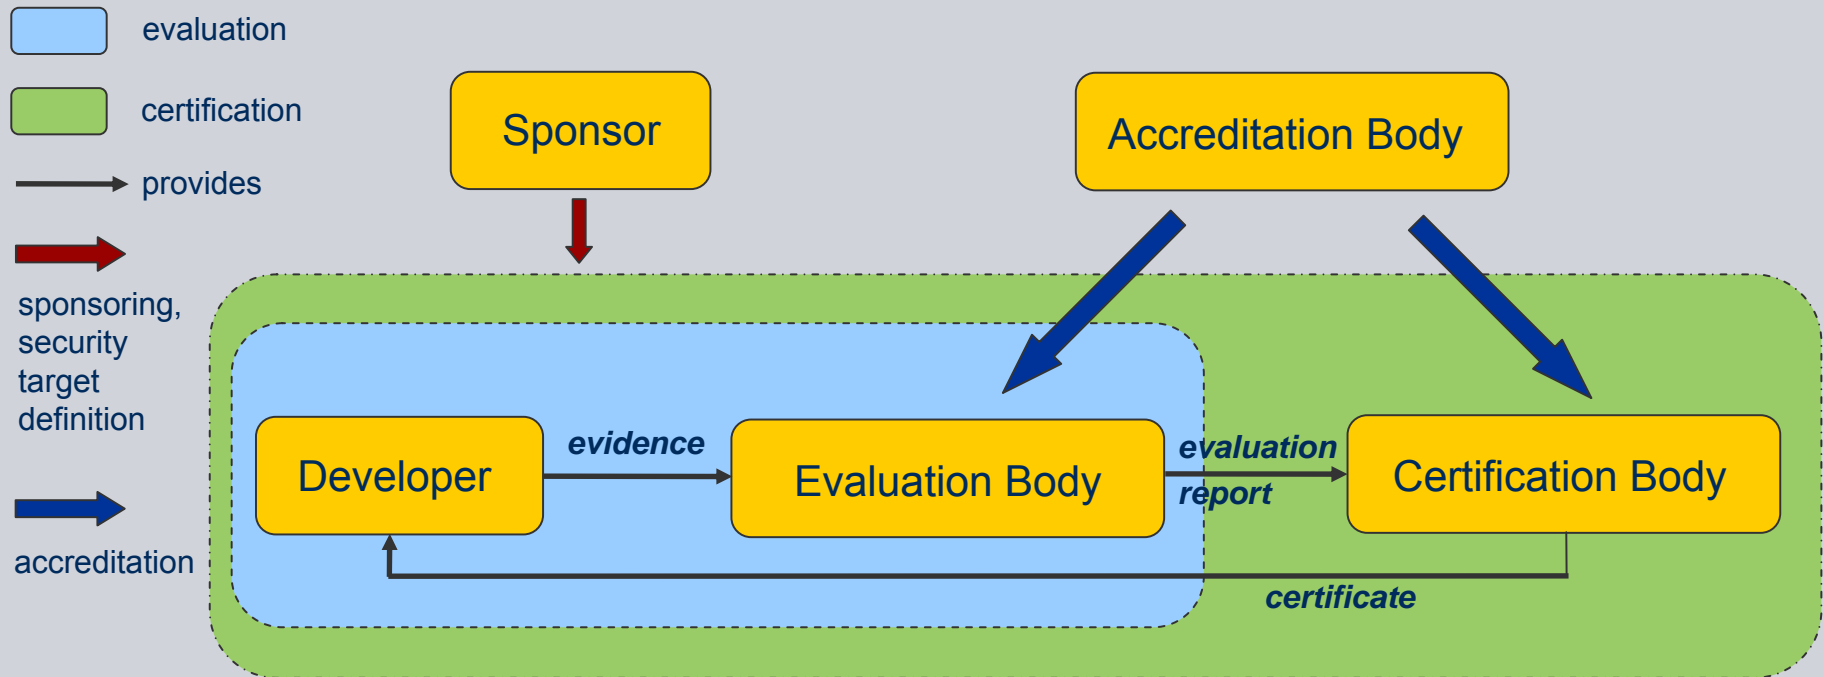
evaluation

certification

provides

sponsoring, security target definition

accreditation

Sponsor

Accreditation Body

Developer

evidence

Evaluation Body

evaluation report

Certification Body

certificate